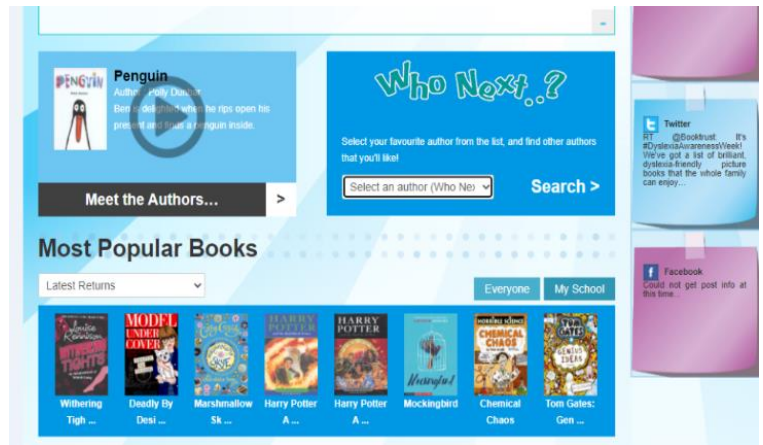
PENGUIN

Penguin

Author: Polly Dunbar

Ben is delighted when he rips open his present and finds a penguin inside.

Meet the Authors...

>

Who Next..?

Select your favourite author from the list, and find other authors that you'll like!

Select an author (Who Ne

Search >

Most Popular Books

Latest Returns

Everyone

My School

Withering Tigh ...

Deadly By Desi ...

Marshmallow Sk ...

Harry Potter A ...

Harry Potter A ...

Mockingbird

Chemical Chaos

Tom Gates: Gen ...

Twitter

RT @Booktrust: It's #DyslexiaAwarenessWeek! We've got a list of brilliant, dyslexia-friendly picture books that the whole family can enjoy...

Facebook

Could not get post info at this time.